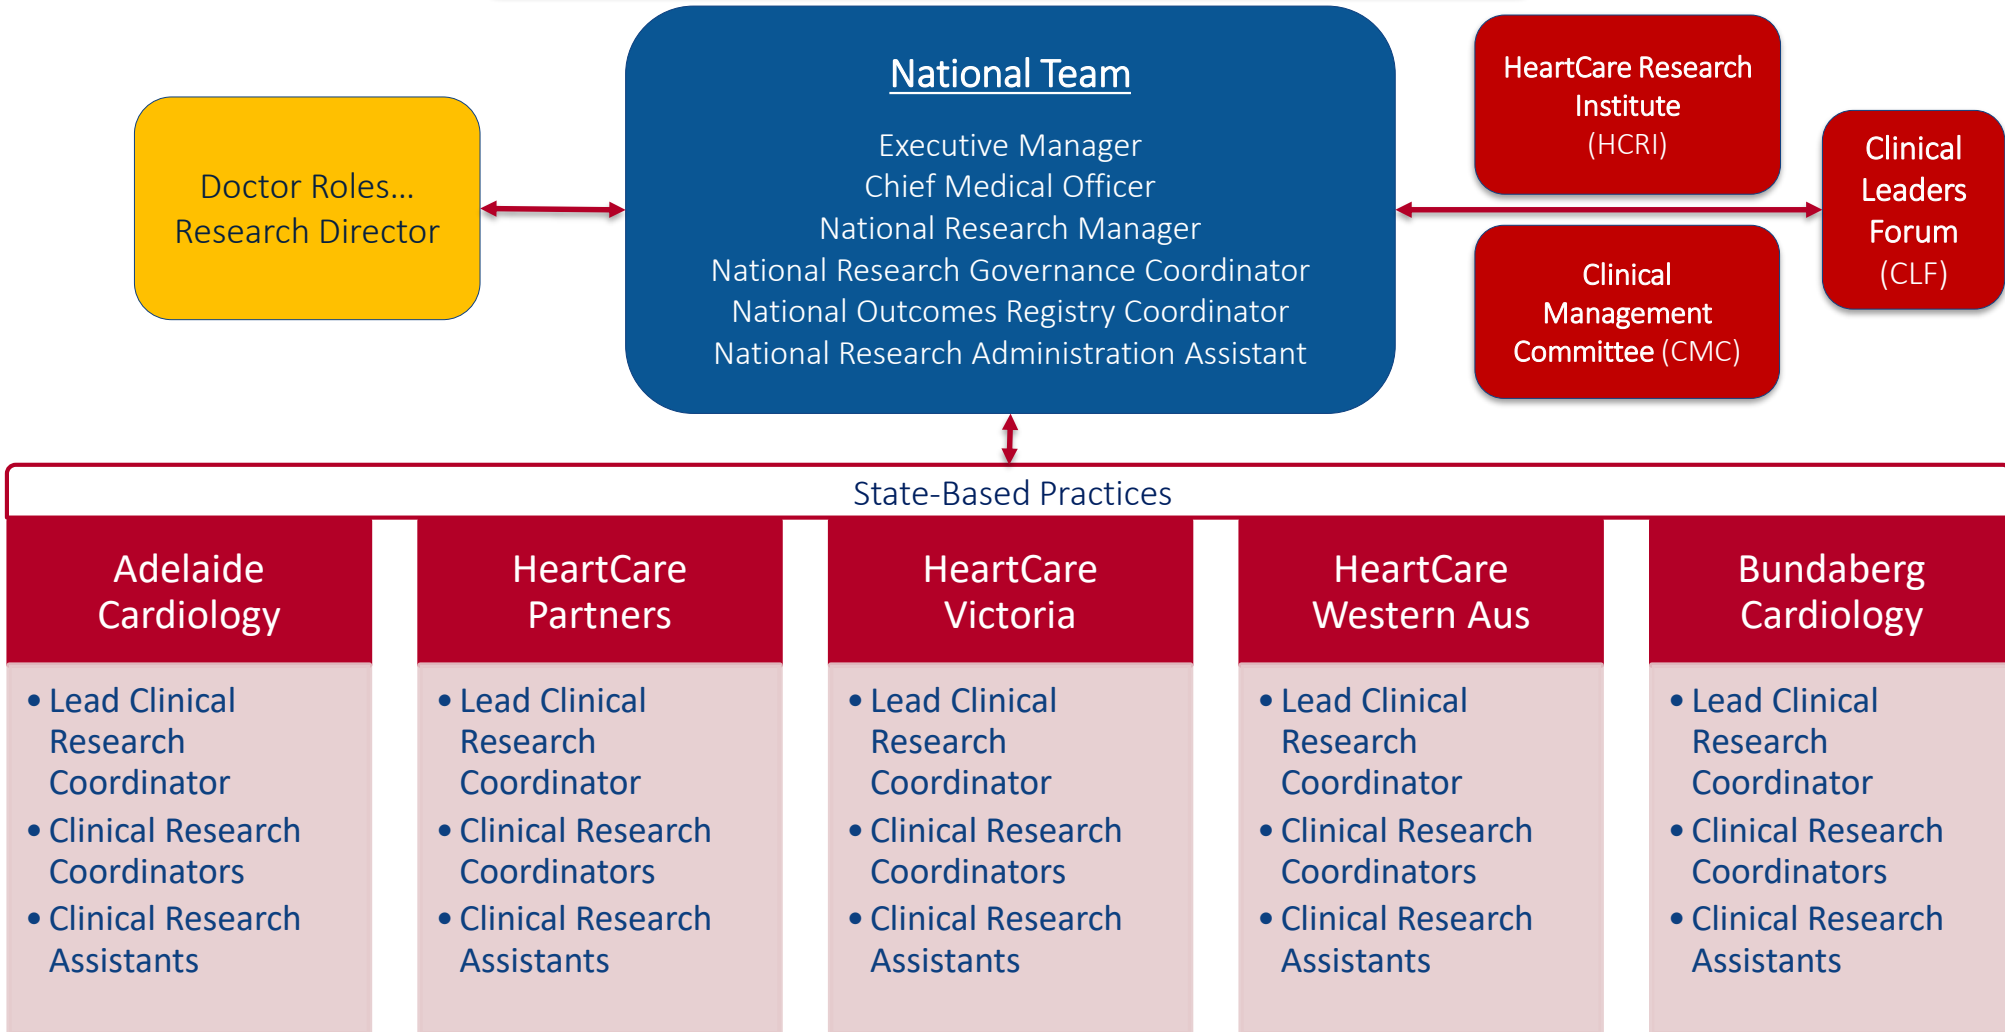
Doctor Roles…
Research Director

National Team

Executive Manager
Chief Medical Officer
National Research Manager
National Research Governance Coordinator
National Outcomes Registry Coordinator
National Research Administration Assistant

HeartCare Research Institute (HCRI)

Clinical Management Committee (CMC)

Clinical Leaders Forum (CLF)

State-Based Practices

Adelaide Cardiology
• Lead Clinical Research Coordinator
• Clinical Research Coordinators
• Clinical Research Assistants

HeartCare Partners
• Lead Clinical Research Coordinator
• Clinical Research Coordinators
• Clinical Research Assistants

HeartCare Victoria
• Lead Clinical Research Coordinator
• Clinical Research Coordinators
• Clinical Research Assistants

HeartCare Western Aus
• Lead Clinical Research Coordinator
• Clinical Research Coordinators
• Clinical Research Assistants

Bundaberg Cardiology
• Lead Clinical Research Coordinator
• Clinical Research Coordinators
• Clinical Research Assistants